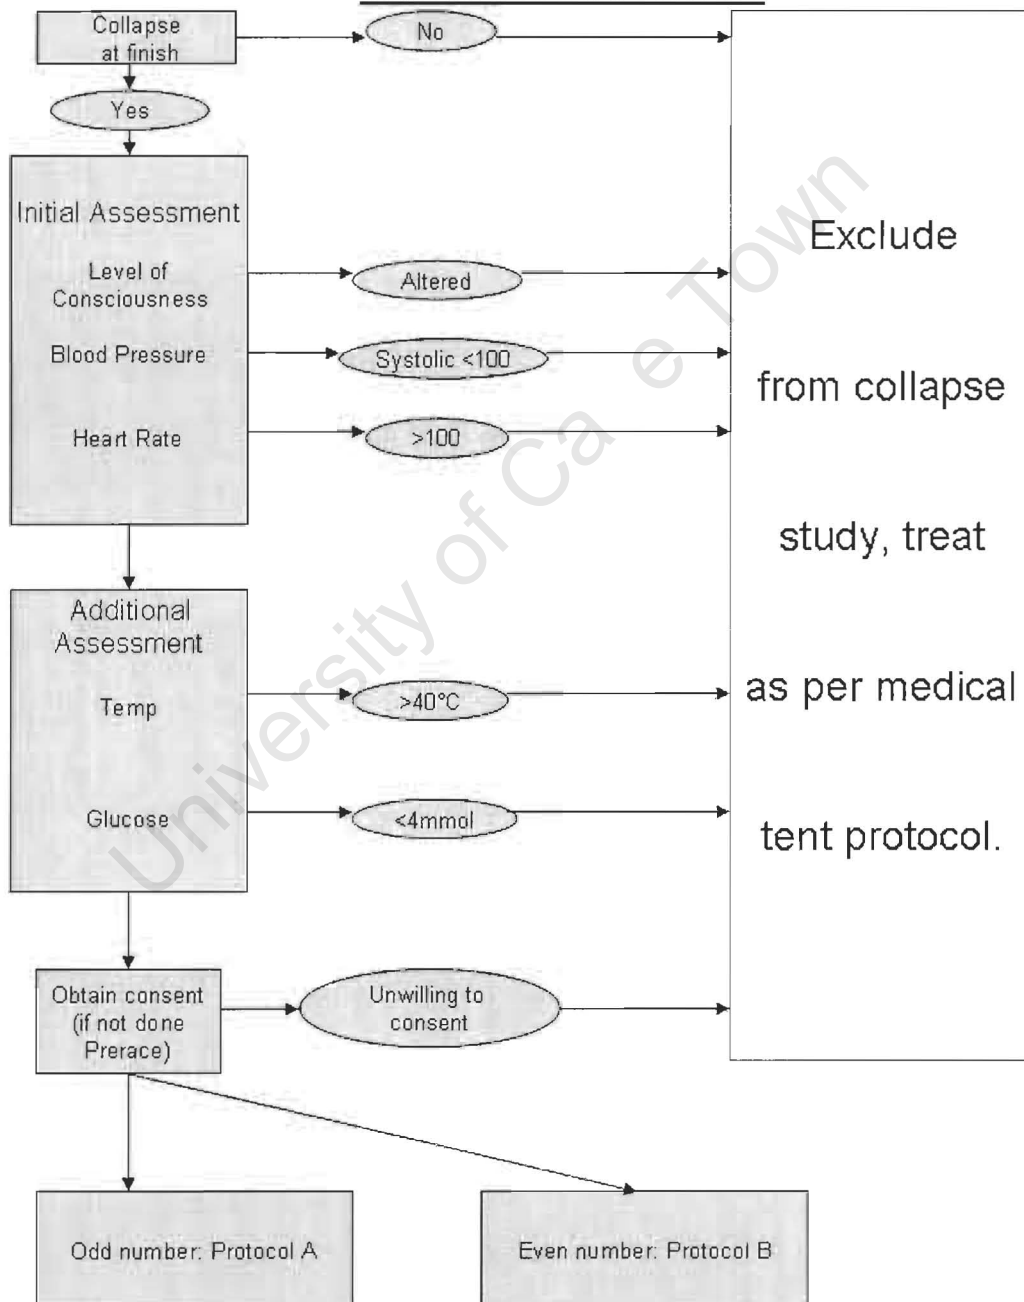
Collapse at finish

No

Yes

Initial Assessment

Level of Consciousness

Altered

Blood Pressure

Systolic <100

Heart Rate

>100

Additional Assessment

Temp

>40°C

Glucose

<4mmol

Obtain consent (if not done Prerace)

Unwilling to consent

Exclude

from collapse

study, treat

as per medical

tent protocol.

Odd number: Protocol A

Even number: Protocol B

University of Cape Town